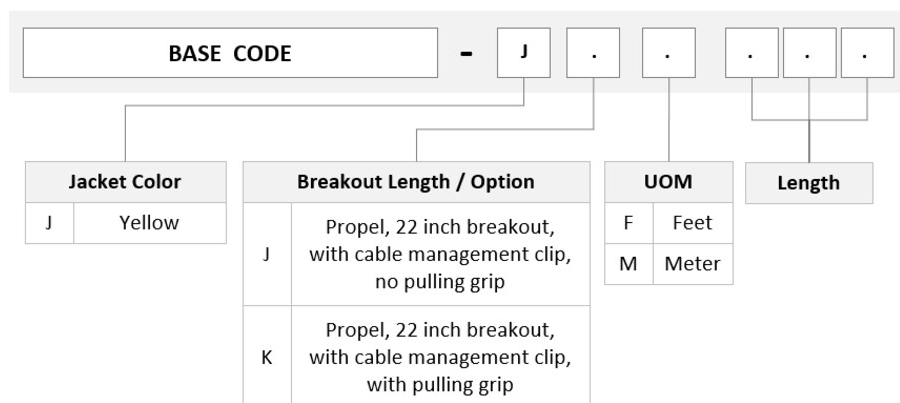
BASE CODE - J . . . . .

| Jacket Color | |
|---|---|
| J | Yellow |

| Breakout Length / Option | |
|---|---|
| J | Propel, 22 inch breakout, with cable management clip, no pulling grip |
| K | Propel, 22 inch breakout, with cable management clip, with pulling grip |

| UOM | |
|---|---|
| F | Feet |
| M | Meter |

Length